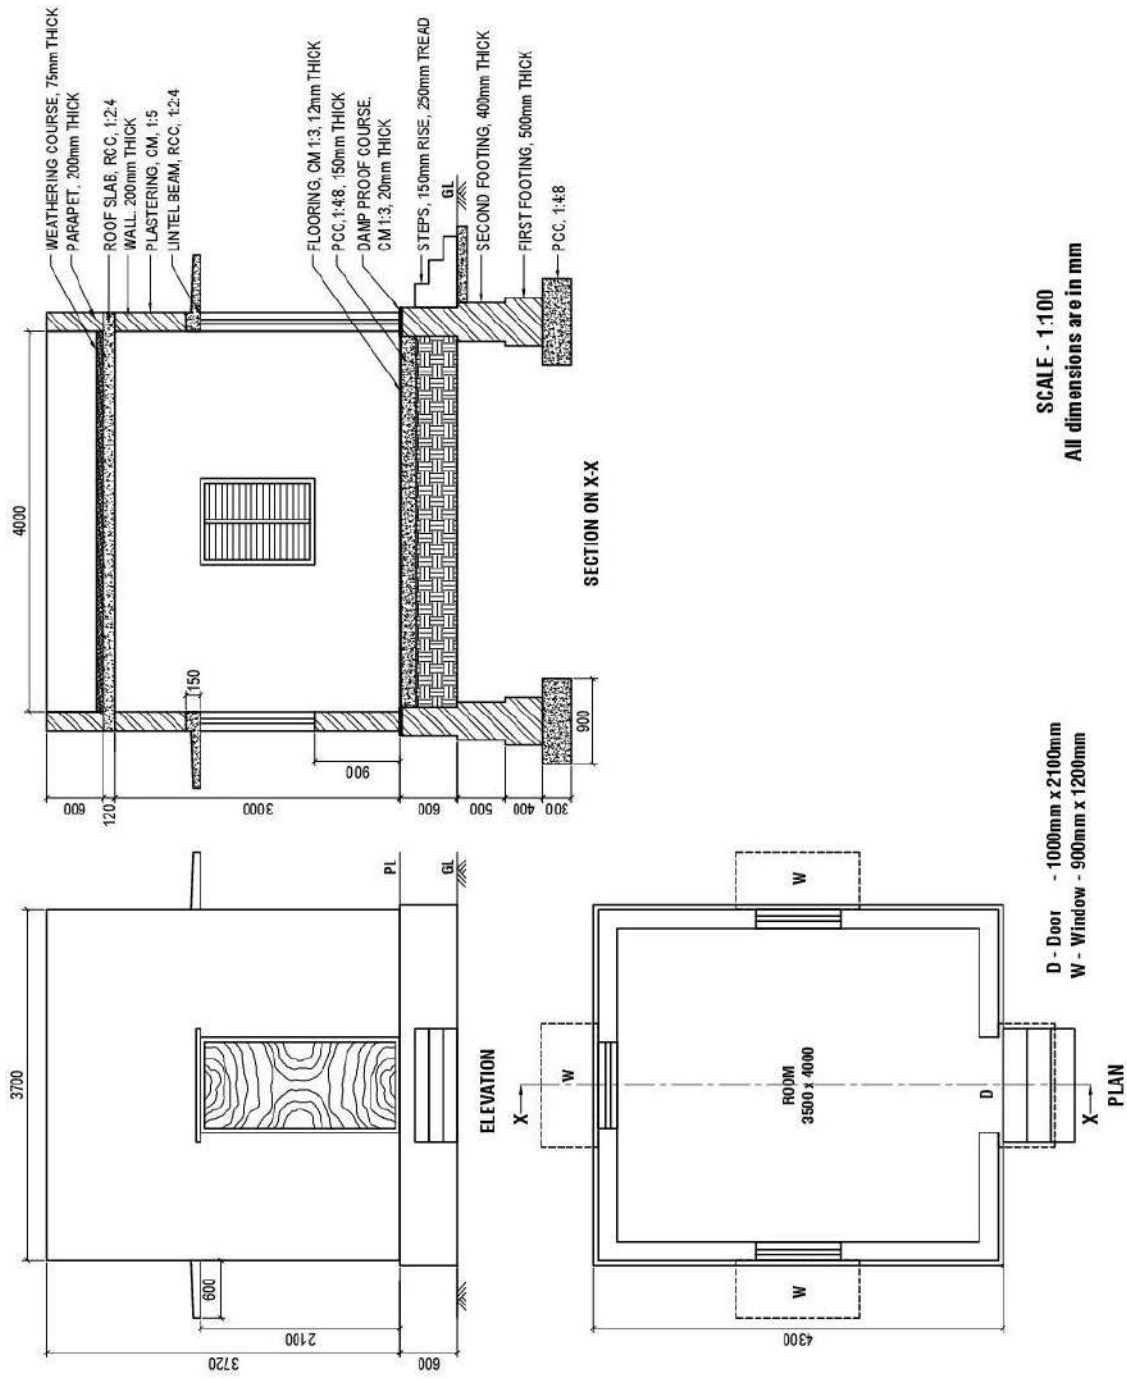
WEATHERING COURSE, 75mm THICK
PARAPET, 200mm THICK
ROOF SLAB, RCC, 1:2:4
WALL, 200mm THICK
PLASTERING, CM, 1:5
LINTEL BEAM, RCC, 1:2:4
FLOORING, CM 1:3, 12mm THICK
PCC, 1:4:8, 150mm THICK
DAMP PROOF COURSE, CM 1:3, 20mm THICK
STEPS, 150mm RISE, 250mm TREAD
GL
SECOND FOOTING, 400mm THICK
FIRST FOOTING, 500mm THICK
PCC, 1:4:8

4000
150
600
120
3000
900
600
500
400
300
900

SECTION ON X-X

SCALE - 1:100
All dimensions are in mm

3700
600
2100
3720
600
PL
GL

ELEVATION

W
W
W
X
X
ROOM
3500 x 4000
D
4300

PLAN

D - Door - 1000mm x 2100mm
W - Window - 900mm x 1200mm